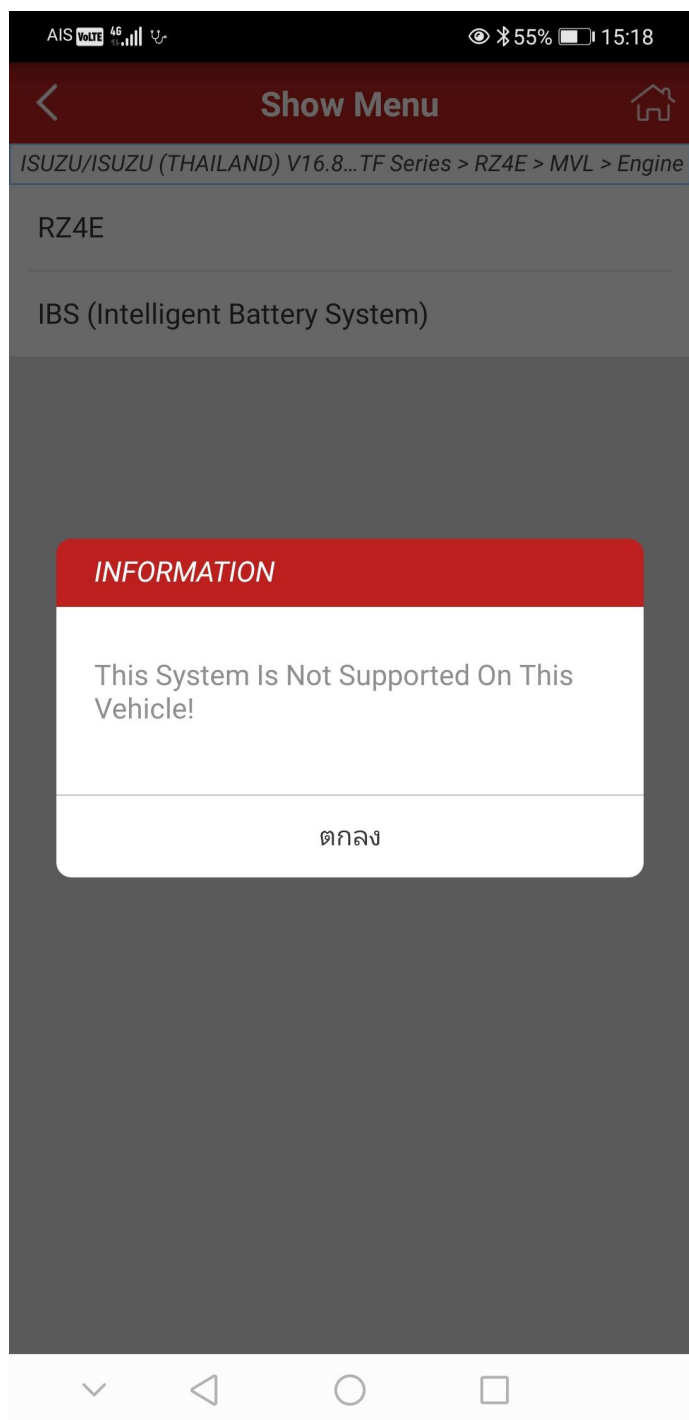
AIS VoLTE 4G 55% 15:18

Show Menu

ISUZU/ISUZU (THAILAND) V16.8...TF Series > RZ4E > MVL > Engine

RZ4E

IBS (Intelligent Battery System)

INFORMATION

This System Is Not Supported On This Vehicle!

ตกลง